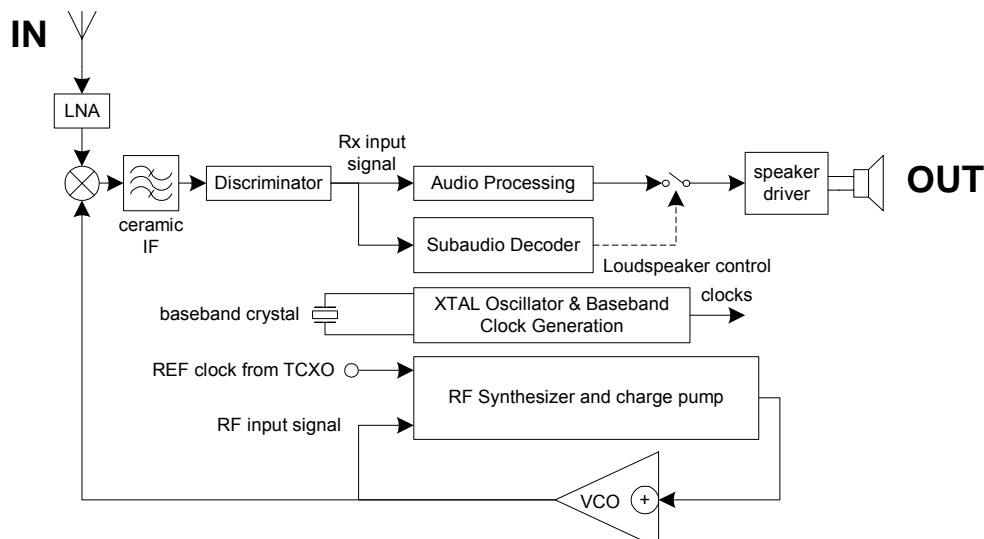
IN

LNA

ceramic IF

Discriminator

Rx input signal

Audio Processing

speaker driver

OUT

Subaudio Decoder

Loudspeaker control

baseband crystal

XTAL Oscillator & Baseband Clock Generation

clocks

REF clock from TCXO

RF Synthesizer and charge pump

RF input signal

VCO

+